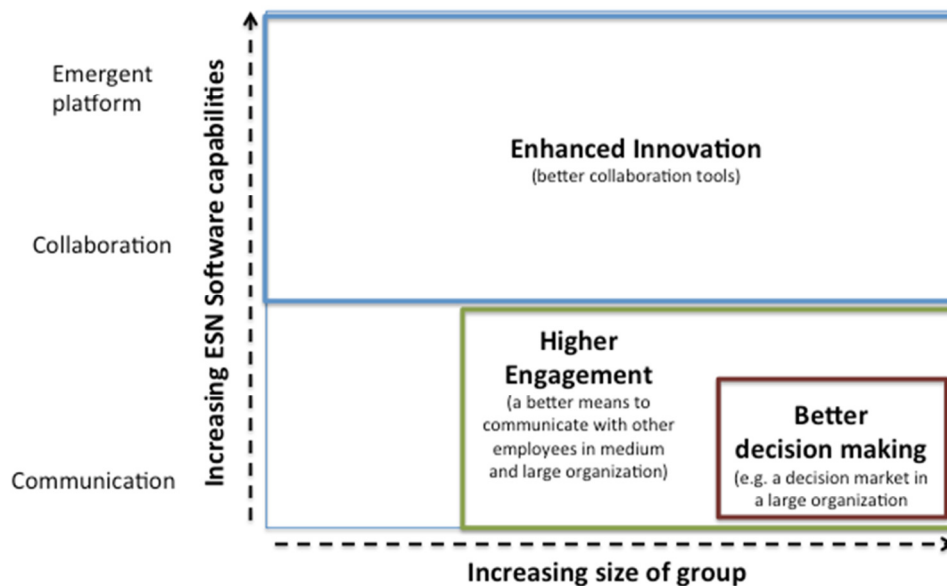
Emergent platform

Collaboration

Communication

Increasing ESN Software capabilities

Enhanced Innovation
(better collaboration tools)

Higher Engagement
(a better means to communicate with other employees in medium and large organization)

Better decision making
(e.g. a decision market in a large organization

Increasing size of group